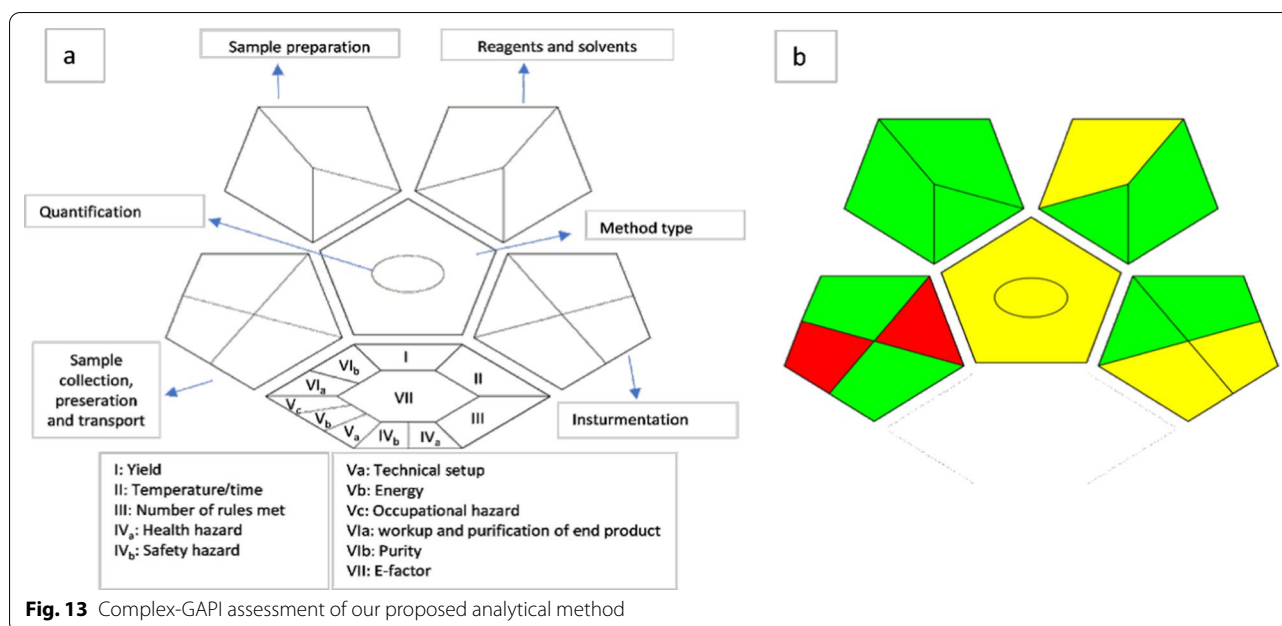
a

Sample preparation

Reagents and solvents

Quantification

Method type

Sample collection, preseration and transport

Insturmentation

I

$VI_b$

II

$VI_a$

VII

III

$V_c$

$V_b$

$V_a$

$IV_b$

$IV_a$

I: Yield
II: Temperature/time
III: Number of rules met
$IV_a$: Health hazard
$IV_b$: Safety hazard

Va: Technical setup
Vb: Energy
Vc: Occupational hazard
VIa: workup and purification of end product
VIb: Purity
VII: E-factor

b

**Fig. 13** Complex-GAPI assessment of our proposed analytical method